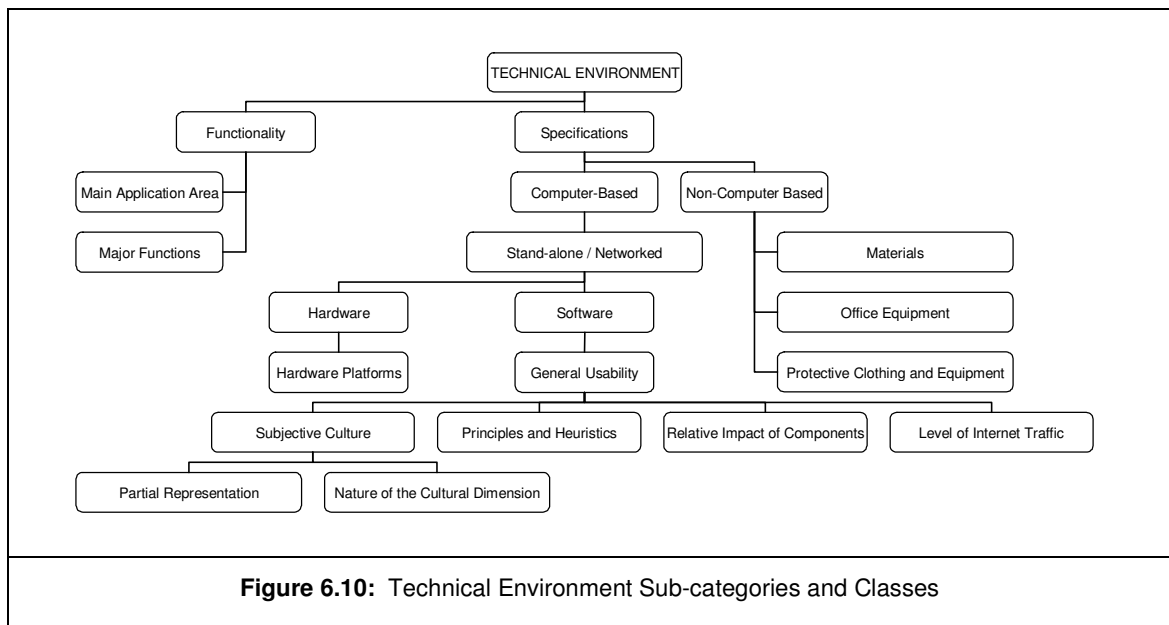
TECHNICAL ENVIRONMENT

Functionality

Specifications

Main Application Area

Major Functions

Computer-Based

Non-Computer Based

Stand-alone / Networked

Materials

Office Equipment

Protective Clothing and Equipment

Hardware

Software

Hardware Platforms

General Usability

Subjective Culture

Principles and Heuristics

Relative Impact of Components

Level of Internet Traffic

Partial Representation

Nature of the Cultural Dimension

**Figure 6.10:** Technical Environment Sub-categories and Classes